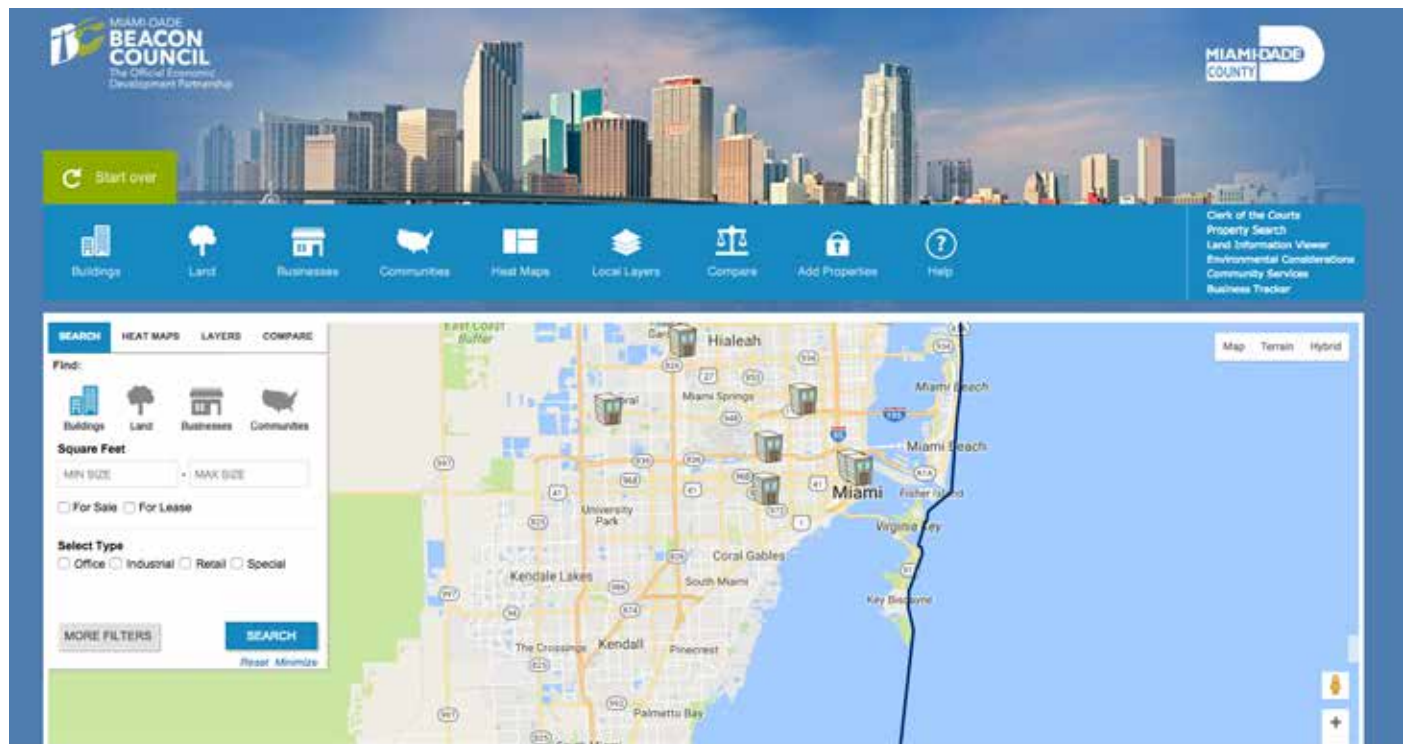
MIAMI-DADE
BEACON COUNCIL
The Official Economic Development Partnership

MIAMI-DADE
COUNTY

Start over

Buildings
Land
Businesses
Communities
Heat Maps
Local Layers
Compare
Add Properties
Help

Clerk of the Courts
Property Search
Land Information Viewer
Environmental Considerations
Community Services
Business Tracker

SEARCH
HEAT MAPS
LAYERS
COMPARE

Find:
Buildings
Land
Businesses
Communities

Square Feet
MIN SIZE - MAX SIZE

For Sale
For Lease

Select Type
Office
Industrial
Retail
Special

MORE FILTERS
SEARCH
Reset Minimize

Map Terrain Hybrid

East Coast Buffer
Hialeah
Miami Springs
Miami Beach
Miami Beach
Miami
Fisher Island
Virginia Key
University Park
Coral Gables
Kendale Lakes
South Miami
Key Biscayne
The Crossings
Kendall
Pinecrest
Palmetto Bay